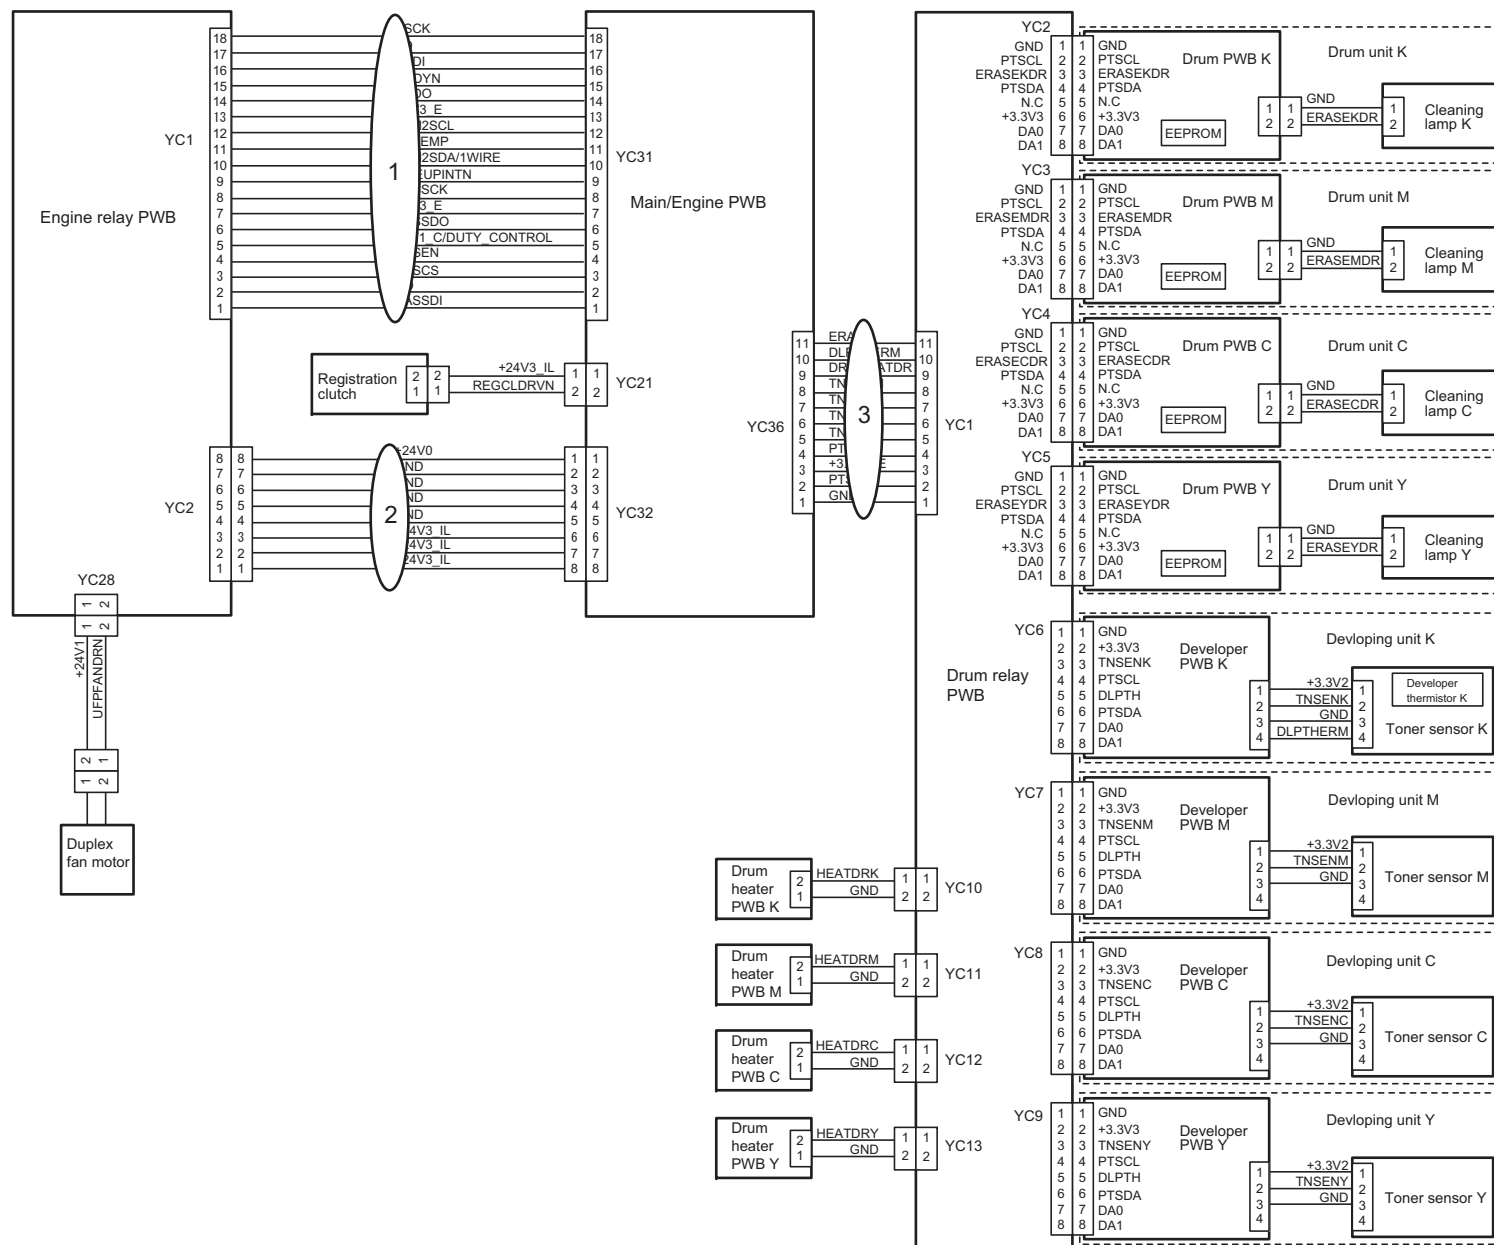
Engine relay PWB

YC1

18 17 16 15 14 13 12 11 10 9 8 7 6 5 4 3 2 1

SCK
DI
DYN
DO
3_E
2SCL
EMP
2SDA/1WIRE
EUPINTN
SCK
3_E
SDO
1_C/DUTY_CONTROL
SEN
SCS
ASSDI

1

18 17 16 15 14 13 12 11 10 9 8 7 6 5 4 3 2 1

YC31

Main/Engine PWB

Registration clutch

2 1 2 1

+24V3_IL
REGCLDRVN

1 2 1 2

YC21

YC2

8 7 6 5 4 3 2 1 8 7 6 5 4 3 2 1

+24V0
ND
ND
ND
ND
24V3_IL
24V3_IL
24V3_IL

2

1 2 3 4 5 6 7 8 1 2 3 4 5 6 7 8

YC32

YC28

1 2 1 2

+24V1
UFPFANDRN

2 1 1 2

Duplex fan motor

YC36

11 10 9 8 7 6 5 4 3 2 1

ERA
DLP
DR
TN
TN
TN
TN
PT
+3.
PTS
GN

3

RM
ATDR
E

11 10 9 8 7 6 5 4 3 2 1

YC1

Drum relay PWB

YC2

GND
PTSCL
ERASEKDR
PTSDA
N.C
+3.3V3
DA0
DA1

1 2 3 4 5 6 7 8 1 2 3 4 5 6 7 8

GND
PTSCL
ERASEKDR
PTSDA
N.C
+3.3V3
DA0
DA1

Drum PWB K

EEPROM

1 2 1 2

GND
ERASEKDR

1 2

Cleaning lamp K

Drum unit K

YC3

GND
PTSCL
ERASEMDR
PTSDA
N.C
+3.3V3
DA0
DA1

1 2 3 4 5 6 7 8 1 2 3 4 5 6 7 8

GND
PTSCL
ERASEMDR
PTSDA
N.C
+3.3V3
DA0
DA1

Drum PWB M

EEPROM

1 2 1 2

GND
ERASEMDR

1 2

Cleaning lamp M

Drum unit M

YC4

GND
PTSCL
ERASECDR
PTSDA
N.C
+3.3V3
DA0
DA1

1 2 3 4 5 6 7 8 1 2 3 4 5 6 7 8

GND
PTSCL
ERASECDR
PTSDA
N.C
+3.3V3
DA0
DA1

Drum PWB C

EEPROM

1 2 1 2

GND
ERASECDR

1 2

Cleaning lamp C

Drum unit C

YC5

GND
PTSCL
ERASEYDR
PTSDA
N.C
+3.3V3
DA0
DA1

1 2 3 4 5 6 7 8 1 2 3 4 5 6 7 8

GND
PTSCL
ERASEYDR
PTSDA
N.C
+3.3V3
DA0
DA1

Drum PWB Y

EEPROM

1 2 1 2

GND
ERASEYDR

1 2

Cleaning lamp Y

Drum unit Y

YC6

1 2 3 4 5 6 7 8 1 2 3 4 5 6 7 8

GND
+3.3V3
TNSENK
PTSCL
DLPTH
PTSDA
DA0
DA1

Developer PWB K

Devloping unit K

1 2 3 4

+3.3V2
TNSENK
GND
DLPTHERM

1 2 3 4

Developer thermistor K

Toner sensor K

YC7

1 2 3 4 5 6 7 8 1 2 3 4 5 6 7 8

GND
+3.3V3
TNSENM
PTSCL
DLPTH
PTSDA
DA0
DA1

Developer PWB M

Devloping unit M

1 2 3 4

+3.3V2
TNSENM
GND

1 2 3 4

Toner sensor M

YC8

1 2 3 4 5 6 7 8 1 2 3 4 5 6 7 8

GND
+3.3V3
TNSENC
PTSCL
DLPTH
PTSDA
DA0
DA1

Developer PWB C

Devloping unit C

1 2 3 4

+3.3V2
TNSENC
GND

1 2 3 4

Toner sensor C

YC9

1 2 3 4 5 6 7 8 1 2 3 4 5 6 7 8

GND
+3.3V3
TNSENY
PTSCL
DLPTH
PTSDA
DA0
DA1

Developer PWB Y

Devloping unit Y

1 2 3 4

+3.3V2
TNSENY
GND

1 2 3 4

Toner sensor Y

Drum heater PWB K

2 1

HEATDRK
GND

1 2 1 2

YC10

Drum heater PWB M

2 1

HEATDRM
GND

1 2 1 2

YC11

Drum heater PWB C

2 1

HEATDRC
GND

1 2 1 2

YC12

Drum heater PWB Y

2 1

HEATDRY
GND

1 2 1 2

YC13